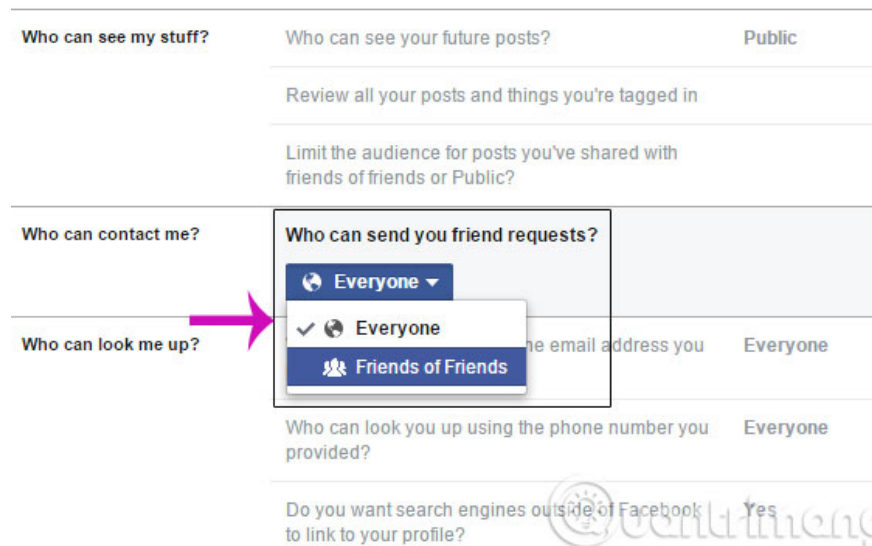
Who can see my stuff?

Who can see your future posts?

Public

Review all your posts and things you're tagged in

Limit the audience for posts you've shared with friends of friends or Public?

Who can contact me?

Who can send you friend requests?

Everyone

Everyone

Friends of Friends

Who can look me up?

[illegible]ne email address you

Everyone

Who can look you up using the phone number you provided?

Everyone

Do you want search engines outside of Facebook to link to your profile?

Yes

Quantrimang